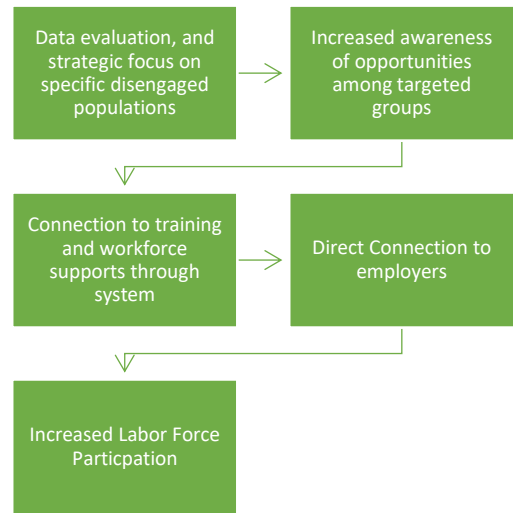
Data evaluation, and strategic focus on specific disengaged populations

Increased awareness of opportunities among targeted groups

Connection to training and workforce supports through system

Direct Connection to employers

Increased Labor Force Particpation